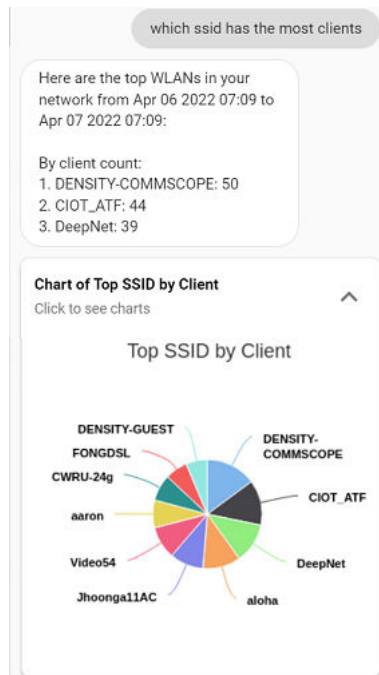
which ssid has the most clients

Here are the top WLANs in your network from Apr 06 2022 07:09 to Apr 07 2022 07:09:

By client count:
1. DENSITY-COMMSCOPE: 50
2. CIOT_ATF: 44
3. DeepNet: 39

Chart of Top SSID by Client
Click to see charts

Top SSID by Client

DENSITY-GUEST
FONGDSL
CWRU-24g
aaron
Video54
Jhoonga11AC
DENSITY-COMMSCOPE
CIOT_ATF
DeepNet
aloha